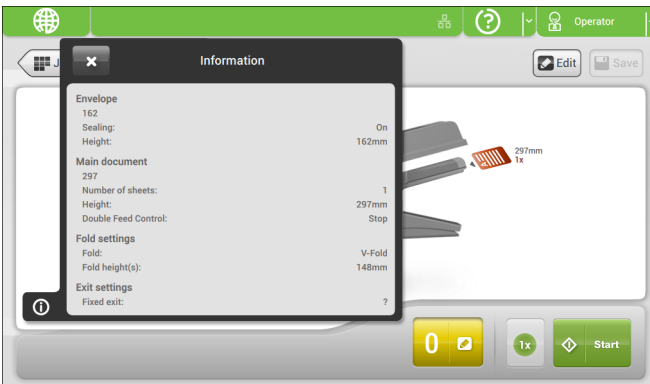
Operator

J

Information

Edit

Save

Envelope
162
Sealing: On
Height: 162mm

Main document
297
Number of sheets: 1
Height: 297mm
Double Feed Control: Stop

Fold settings
Fold: V-Fold
Fold height(s): 148mm

Exit settings
Fixed exit: ?

297mm
1x

0

1x

Start